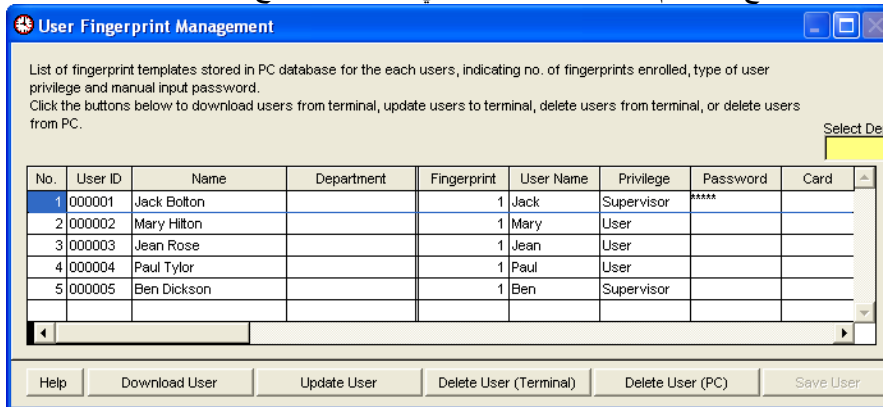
User Fingerprint Management

List of fingerprint templates stored in PC database for the each users, indicating no. of fingerprints enrolled, type of user privilege and manual input password.
Click the buttons below to download users from terminal, update users to terminal, delete users from terminal, or delete users from PC.

Select De

| No. | User ID | Name | Department | Fingerprint | User Name | Privilege | Password | Card |
|---|---|---|---|---|---|---|---|---|
| 1 | 000001 | Jack Bolton | | 1 | Jack | Supervisor | ***** | |
| 2 | 000002 | Mary Hilton | | 1 | Mary | User | | |
| 3 | 000003 | Jean Rose | | 1 | Jean | User | | |
| 4 | 000004 | Paul Tylor | | 1 | Paul | User | | |
| 5 | 000005 | Ben Dickson | | 1 | Ben | Supervisor | | |

Help | Download User | Update User | Delete User (Terminal) | Delete User (PC) | Save User